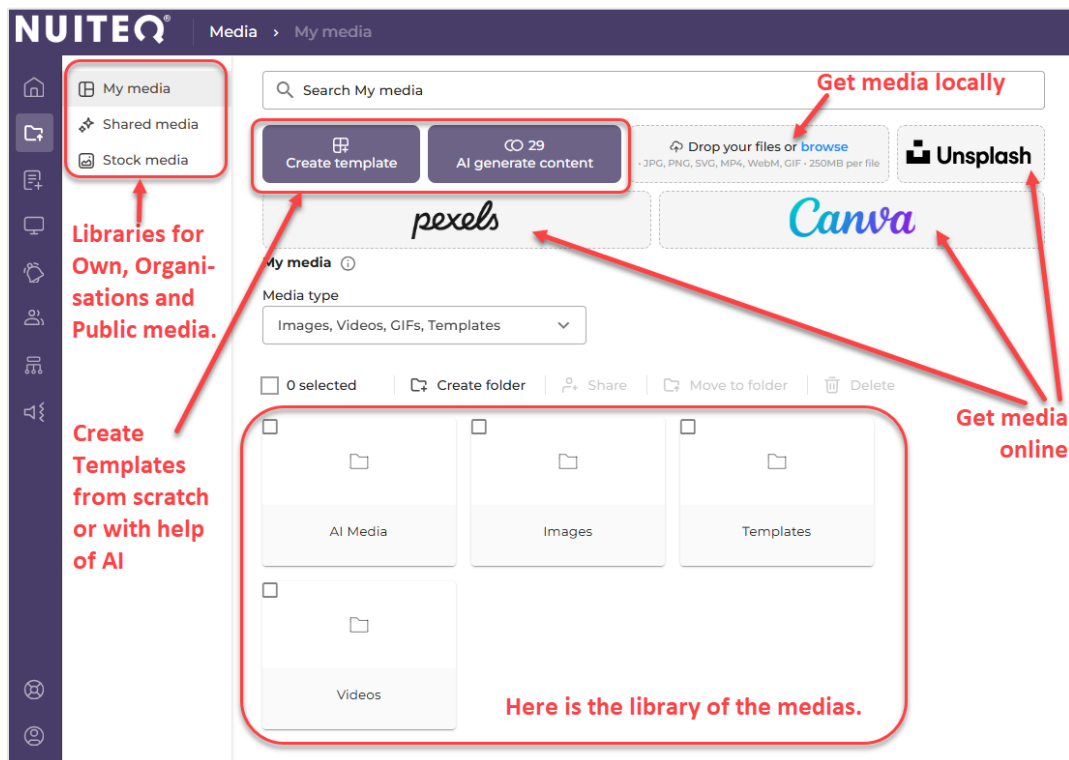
NUITEQ® Media › My media

My media
Shared media
Stock media

Libraries for Own, Organisations and Public media.

Search My media

Get media locally

Create template

29
AI generate content

Drop your files or browse
· JPG, PNG, SVG, MP4, WebM, GIF · 250MB per file

Unsplash

pexels

Canva

My media

Media type

Images, Videos, GIFs, Templates

0 selected
Create folder
Share
Move to folder
Delete

Create Templates from scratch or with help of AI

Get media online

AI Media

Images

Templates

Videos

Here is the library of the medias.